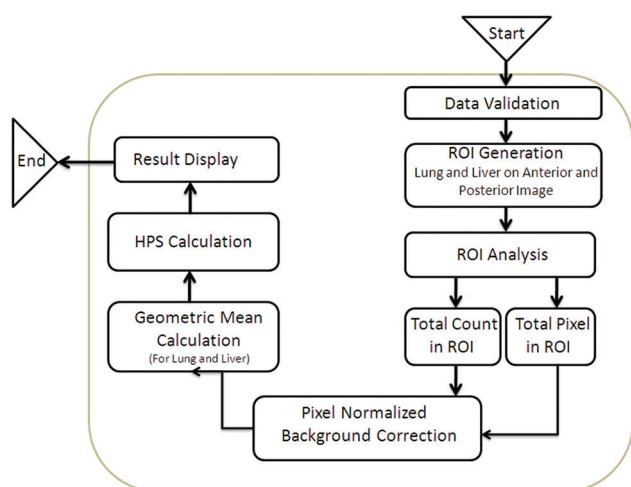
Start

Data Validation

ROI Generation
Lung and Liver on Anterior and Posterior Image

ROI Analysis

Total Count in ROI

Total Pixel in ROI

Pixel Normalized Background Correction

Geometric Mean Calculation
(For Lung and Liver)

HPS Calculation

Result Display

End